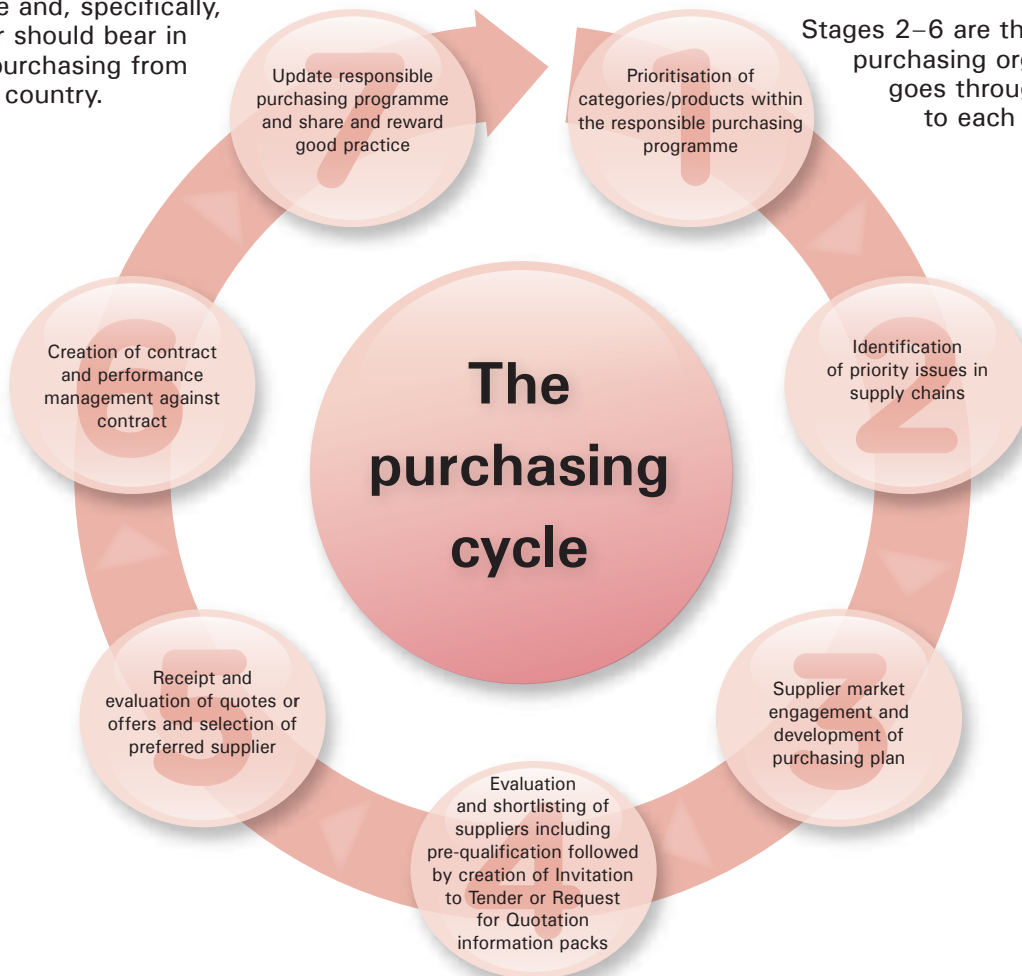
e and, specifically, r should bear in purchasing from country.

Stages 2–6 are th purchasing org goes throu to each

Update responsible purchasing programme and share and reward good practice

7

Prioritisation of categories/products within the responsible purchasing programme

1

The purchasing cycle

Creation of contract and performance management against contract

6

Identification of priority issues in supply chains

2

Receipt and evaluation of quotes or offers and selection of preferred supplier

5

Supplier market engagement and development of purchasing plan

3

Evaluation and shortlisting of suppliers including pre-qualification followed by creation of Invitation to Tender or Request for Quotation information packs

4